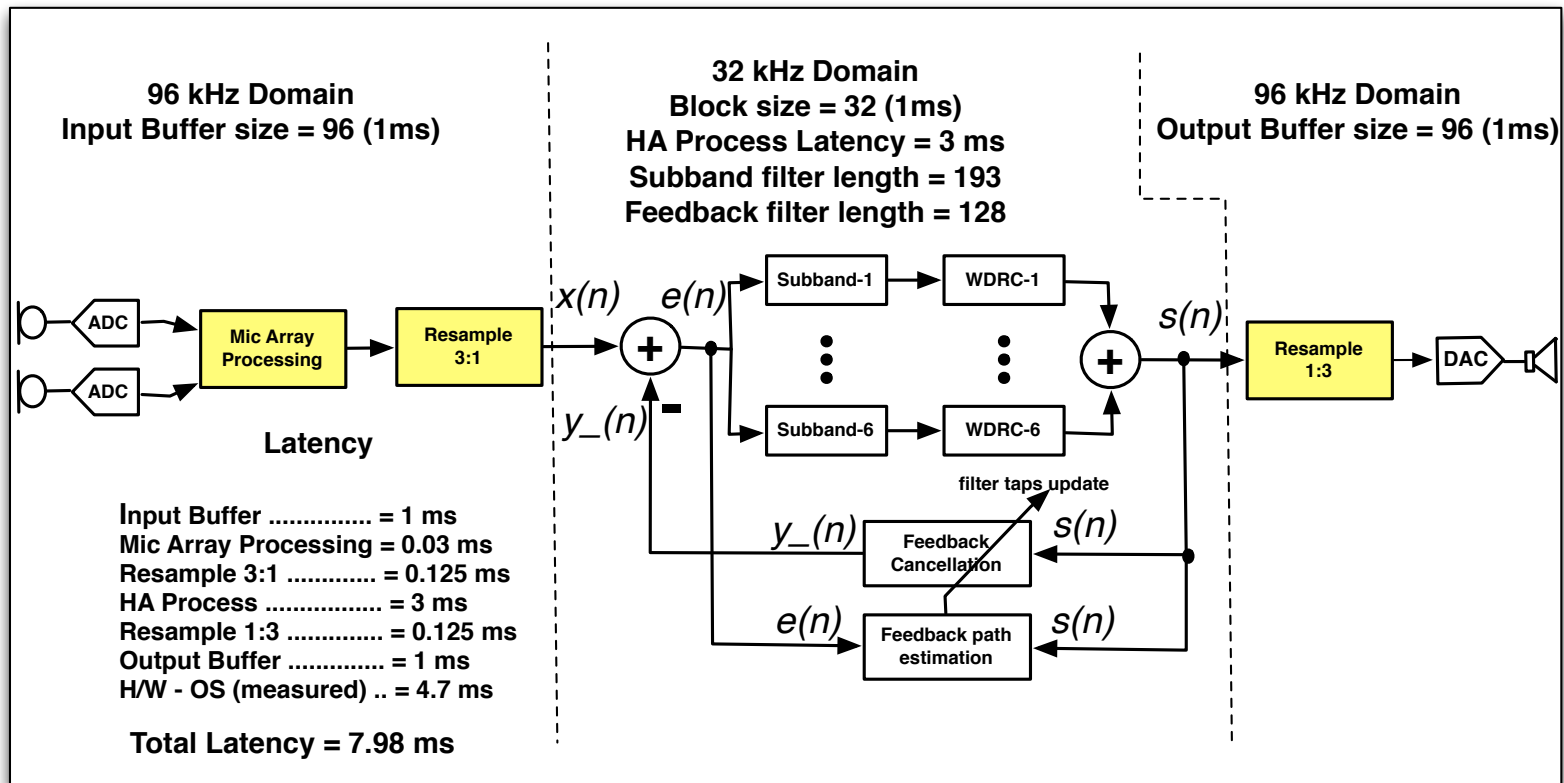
96 kHz Domain
Input Buffer size = 96 (1ms)

32 kHz Domain
Block size = 32 (1ms)
HA Process Latency = 3 ms
Subband filter length = 193
Feedback filter length = 128

96 kHz Domain
Output Buffer size = 96 (1ms)

ADC
ADC
Mic Array Processing
Resample 3:1
x(n)
+
-
e(n)
y_(n)
Subband-1
WDRC-1
Subband-6
WDRC-6
+
s(n)
Resample 1:3
DAC

Latency

Input Buffer .............. = 1 ms
Mic Array Processing = 0.03 ms
Resample 3:1 ............ = 0.125 ms
HA Process ................ = 3 ms
Resample 1:3 ............. = 0.125 ms
Output Buffer ............. = 1 ms
H/W - OS (measured) .. = 4.7 ms

Total Latency = 7.98 ms

filter taps update
y_(n)
Feedback Cancellation
s(n)
e(n)
Feedback path estimation
s(n)